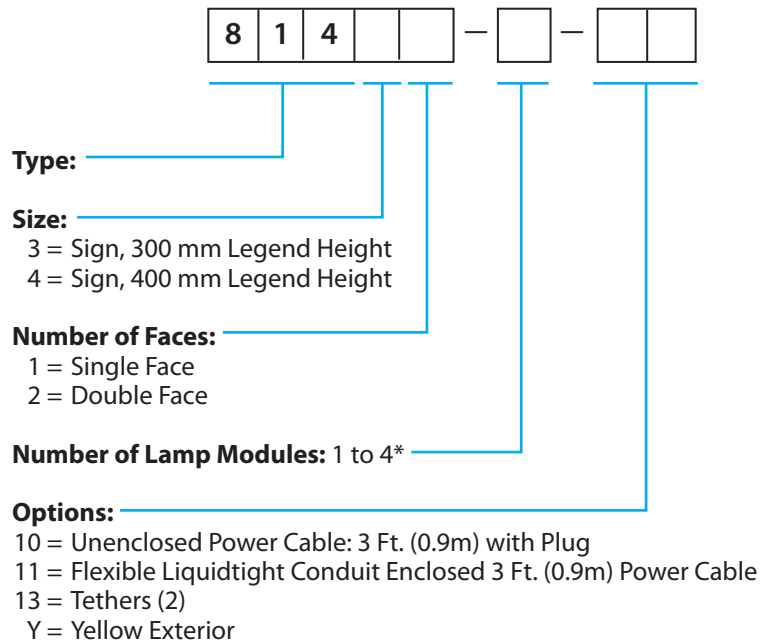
| 8 | 1 | 4 | | | — | | — | | |
|---|---|---|---|---|---|---|---|---|---|

Type:

Size:
3 = Sign, 300 mm Legend Height
4 = Sign, 400 mm Legend Height

Number of Faces:
1 = Single Face
2 = Double Face

Number of Lamp Modules: 1 to 4*

Options:
10 = Unenclosed Power Cable: 3 Ft. (0.9m) with Plug
11 = Flexible Liquidtight Conduit Enclosed 3 Ft. (0.9m) Power Cable
13 = Tethers (2)
Y = Yellow Exterior